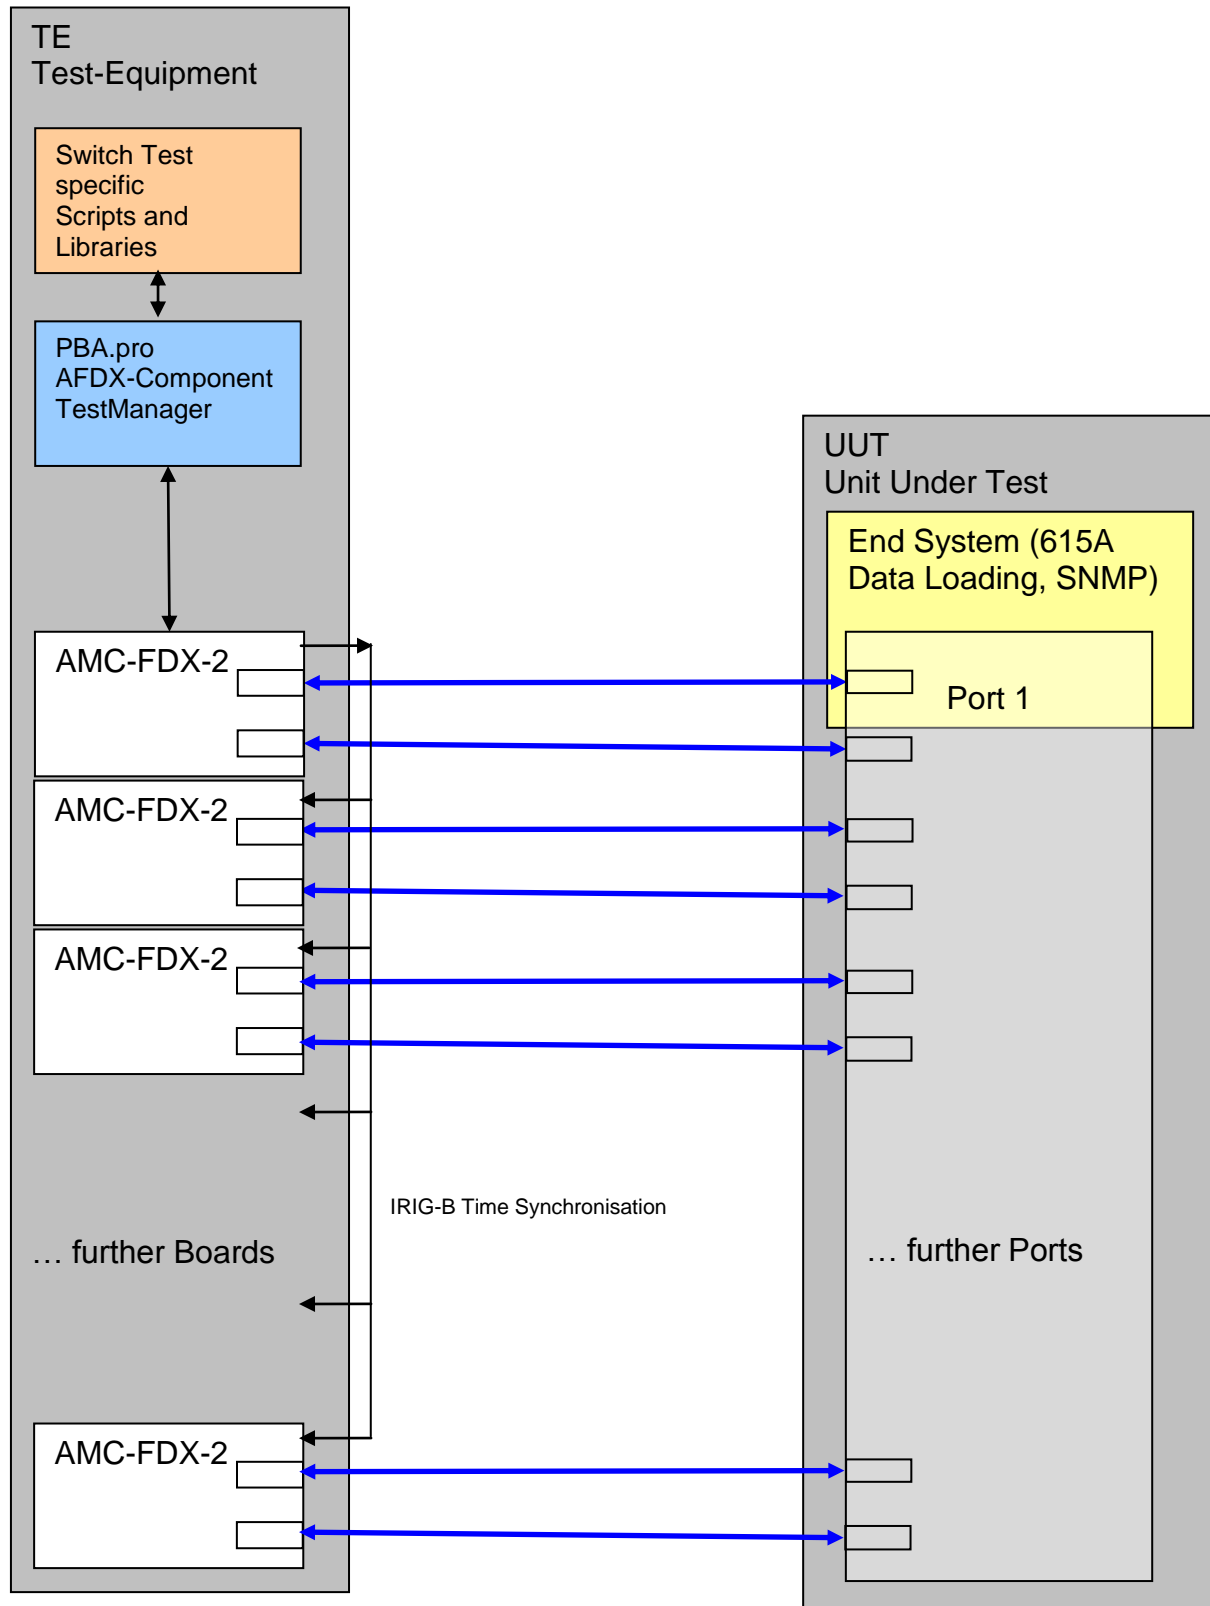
TE
Test-Equipment

Switch Test specific Scripts and Libraries

PBA.pro
AFDX-Component TestManager

AMC-FDX-2

AMC-FDX-2

AMC-FDX-2

… further Boards

AMC-FDX-2

IRIG-B Time Synchronisation

UUT
Unit Under Test

End System (615A Data Loading, SNMP)

Port 1

… further Ports